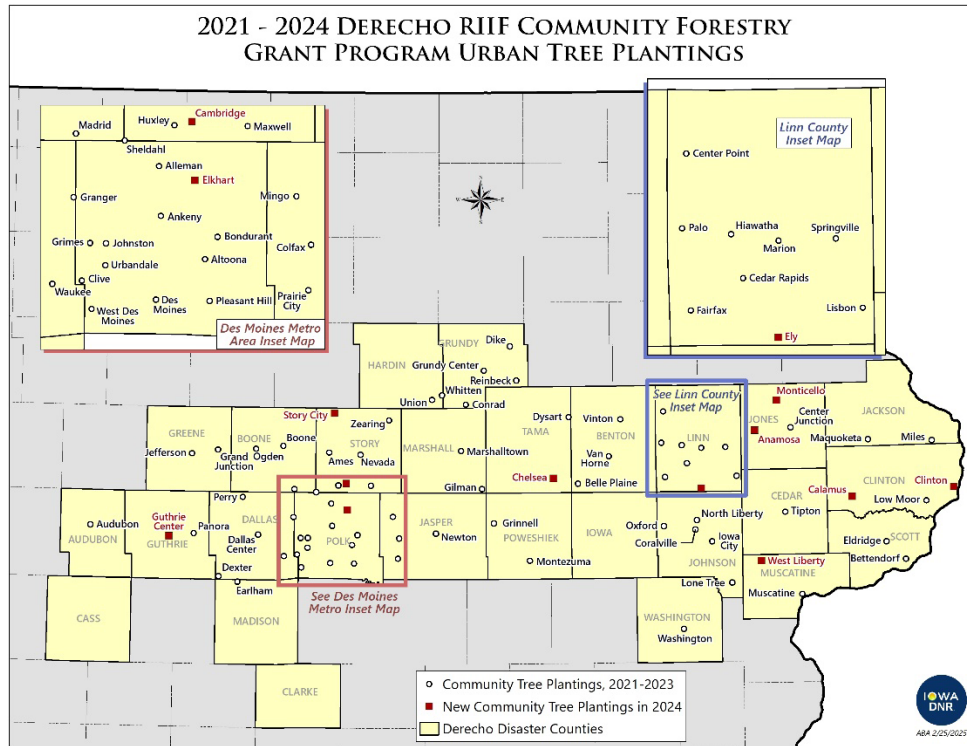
2021 - 2024 Derecho RIIF Community Forestry Grant Program Urban Tree Plantings

Madrid
Huxley
Cambridge
Maxwell
Sheldahl
Alleman
Elkhart
Granger
Mingo
Ankeny
Grimes
Johnston
Bondurant
Colfax
Urbandale
Altoona
Clive
Waukee
West Des Moines
Des Moines
Pleasant Hill
Prairie City
Des Moines Metro Area Inset Map

Linn County Inset Map
Center Point
Palo
Hiawatha
Springville
Marion
Cedar Rapids
Fairfax
Lisbon
Ely

HARDIN
GRUNDY
Dike
Grundy Center
Reinbeck
Whitten
Union
Conrad
Story City
Zearing
GREENE
BOONE
Boone
STORY
MARSHALL
TAMA
Dysart
Vinton
BENTON
See Linn County Inset Map
LINN
Monticello
JONES
Center Junction
JACKSON
Anamosa
Maquoketa
Miles
Jefferson
Grand Junction
Ogden
Ames
Nevada
Marshalltown
Van Horne
CLINTON
Clinton
Chelsea
Belle Plaine
Gilman
CEDAR
Calamus
Low Moor
Perry
Audubon
Guthrie Center
Panora
DALLAS
JASPER
Grinnell
Oxford
North Liberty
Tipton
Newton
POWESHIEK
IOWA
Coralville
Iowa City
Eldridge
SCOTT
AUDUBON
GUTHRIE
Dallas Center
POLK
Montezuma
JOHNSON
Bettendorf
Dexter
West Liberty
MUSCATINE
Earlham
Lone Tree
Muscatine
See Des Moines Metro Inset Map
CASS
MADISON
WASHINGTON
Washington
CLARKE

Community Tree Plantings, 2021-2023
New Community Tree Plantings in 2024
Derecho Disaster Counties

IOWA DNR
ABA 2/25/2025